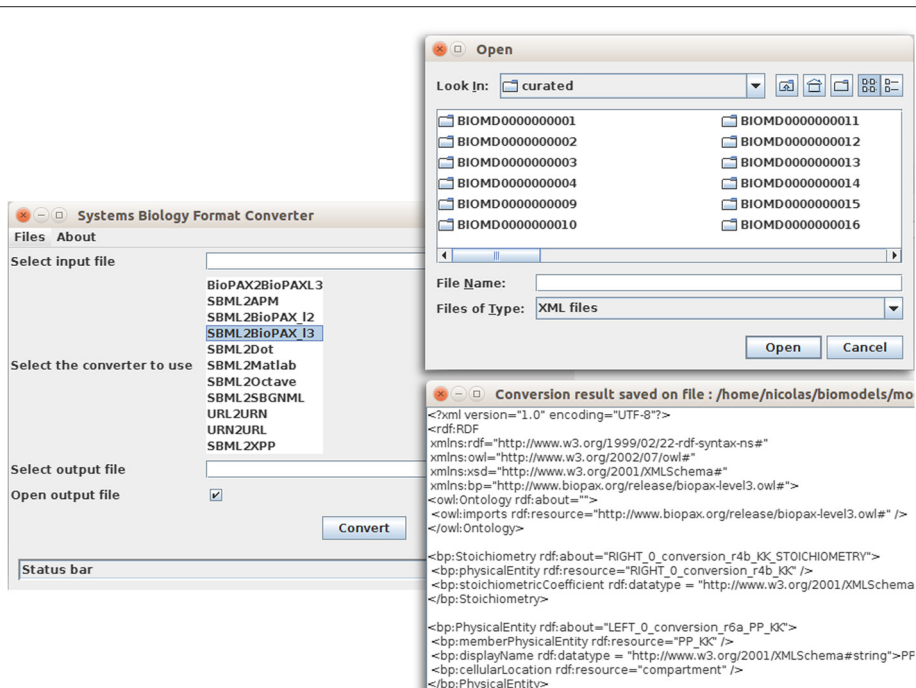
Open

Look In: curated

BIOMD0000000001
BIOMD0000000002
BIOMD0000000003
BIOMD0000000004
BIOMD0000000009
BIOMD0000000010
BIOMD0000000011
BIOMD0000000012
BIOMD0000000013
BIOMD0000000014
BIOMD0000000015
BIOMD0000000016

File Name:
Files of Type: XML files

Open Cancel

Systems Biology Format Converter

Files About

Select input file

BioPAX2BioPAXL3
SBML2APM
SBML2BioPAX_l2
SBML2BioPAX_l3
SBML2Dot
SBML2Matlab
SBML2Octave
SBML2SBGNML
URL2URN
URN2URL
SBML2XPP

Select the converter to use

Select output file

Open output file ✔

Convert

Status bar

Conversion result saved on file : /home/nicolas/biomodels/mo

<?xml version="1.0" encoding="UTF-8"?>
<rdf:RDF
xmlns:rdf="http://www.w3.org/1999/02/22-rdf-syntax-ns#"
xmlns:owl="http://www.w3.org/2002/07/owl#"
xmlns:xsd="http://www.w3.org/2001/XMLSchema#"
xmlns:bp="http://www.biopax.org/release/biopax-level3.owl#">
<owl:Ontology rdf:about="">
<owl:imports rdf:resource="http://www.biopax.org/release/biopax-level3.owl#" />
</owl:Ontology>

<bp:Stoichiometry rdf:about="RIGHT_0_conversion_r4b_KK_STOICHIOMETRY">
<bp:physicalEntity rdf:resource="RIGHT_0_conversion_r4b_KK" />
<bp:stoichiometricCoefficient rdf:datatype = "http://www.w3.org/2001/XMLSchema
</bp:Stoichiometry>

<bp:PhysicalEntity rdf:about="LEFT_0_conversion_r6a_PP_KK">
<bp:memberPhysicalEntity rdf:resource="PP_KK" />
<bp:displayName rdf:datatype = "http://www.w3.org/2001/XMLSchema#string">PP
<bp:cellularLocation rdf:resource="compartment" />
</bp:PhysicalEntity>